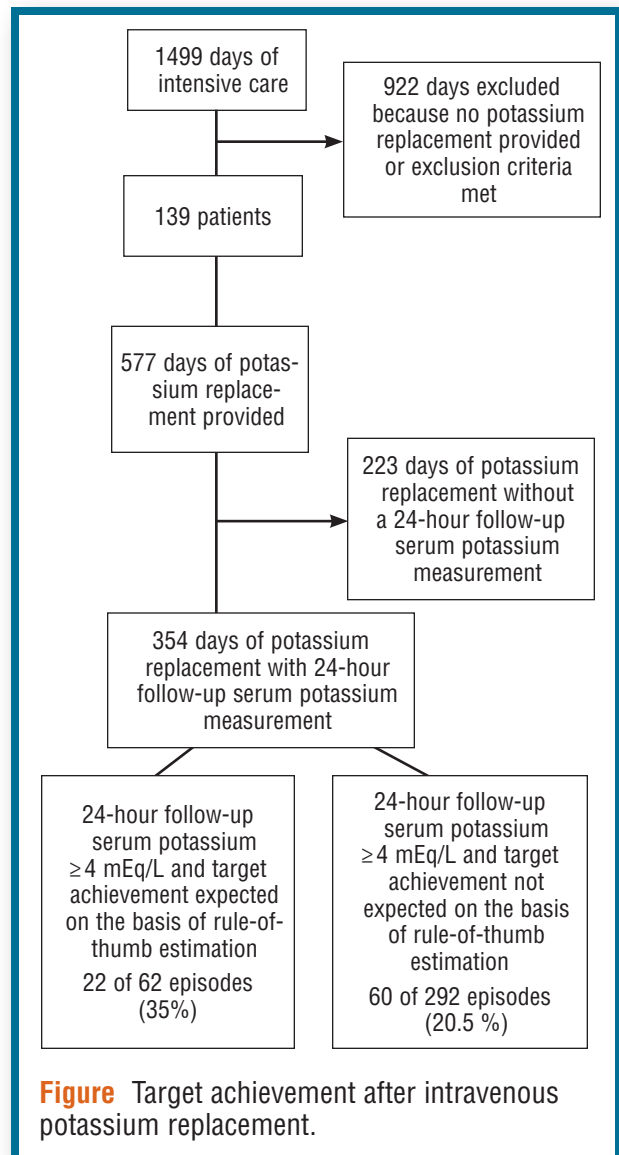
1499 days of intensive care

922 days excluded because no potassium replacement provided or exclusion criteria met

139 patients

577 days of potassium replacement provided

223 days of potassium replacement without a 24-hour follow-up serum potassium measurement

354 days of potassium replacement with 24-hour follow-up serum potassium measurement

24-hour follow-up serum potassium $\geq 4$ mEq/L and target achievement expected on the basis of rule-of-thumb estimation

22 of 62 episodes (35%)

24-hour follow-up serum potassium $\geq 4$ mEq/L and target achievement not expected on the basis of rule-of-thumb estimation

60 of 292 episodes (20.5 %)

Figure Target achievement after intravenous potassium replacement.